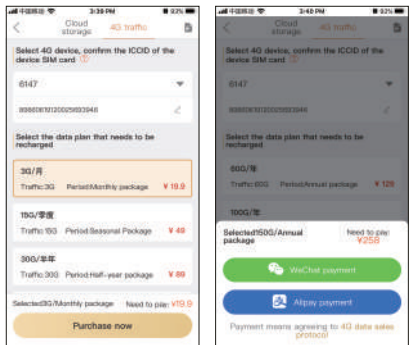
中国移动 3:39 PM 83%

< Cloud storage 4G traffic

Select 4G device, confirm the ICCID of the device SIM card ⓘ

6147

89860619120025693948

Select the data plan that needs to be recharged

3G/月
Traffic:3G Period:Monthly package ¥ 19.9

15G/季度
Traffic:15G Period:Seasonal Package ¥ 49

30G/半年
Traffic:30G Period:Half-year package ¥ 89

Selected3G/Monthly package Need to pay: ¥19.9

Purchase now

中国移动 3:40 PM 83%

< Cloud storage 4G traffic

Select 4G device, confirm the ICCID of the device SIM card ⓘ

6147

89860619120025693948

Select the data plan that needs to be recharged

60G/年
Traffic:60G Period:Annual package ¥ 129

100G/年

Selected150G/Annual package Need to pay: ¥258

WeChat payment

Alipay payment

Payment means agreeing to 4G data sales protocol